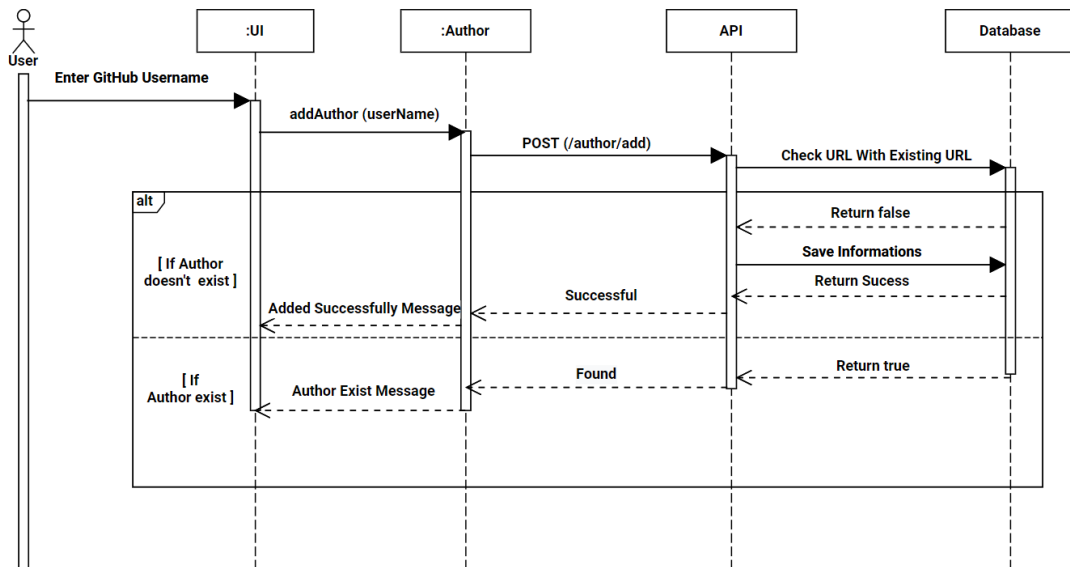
User

:UI

:Author

API

Database

Enter GitHub Username

addAuthor (userName)

POST (/author/add)

Check URL With Existing URL

alt

Return false

[ If Author doesn't exist ]

Save Informations

Return Sucess

Successful

Added Successfully Message

Return true

[ If Author exist ]

Found

Author Exist Message